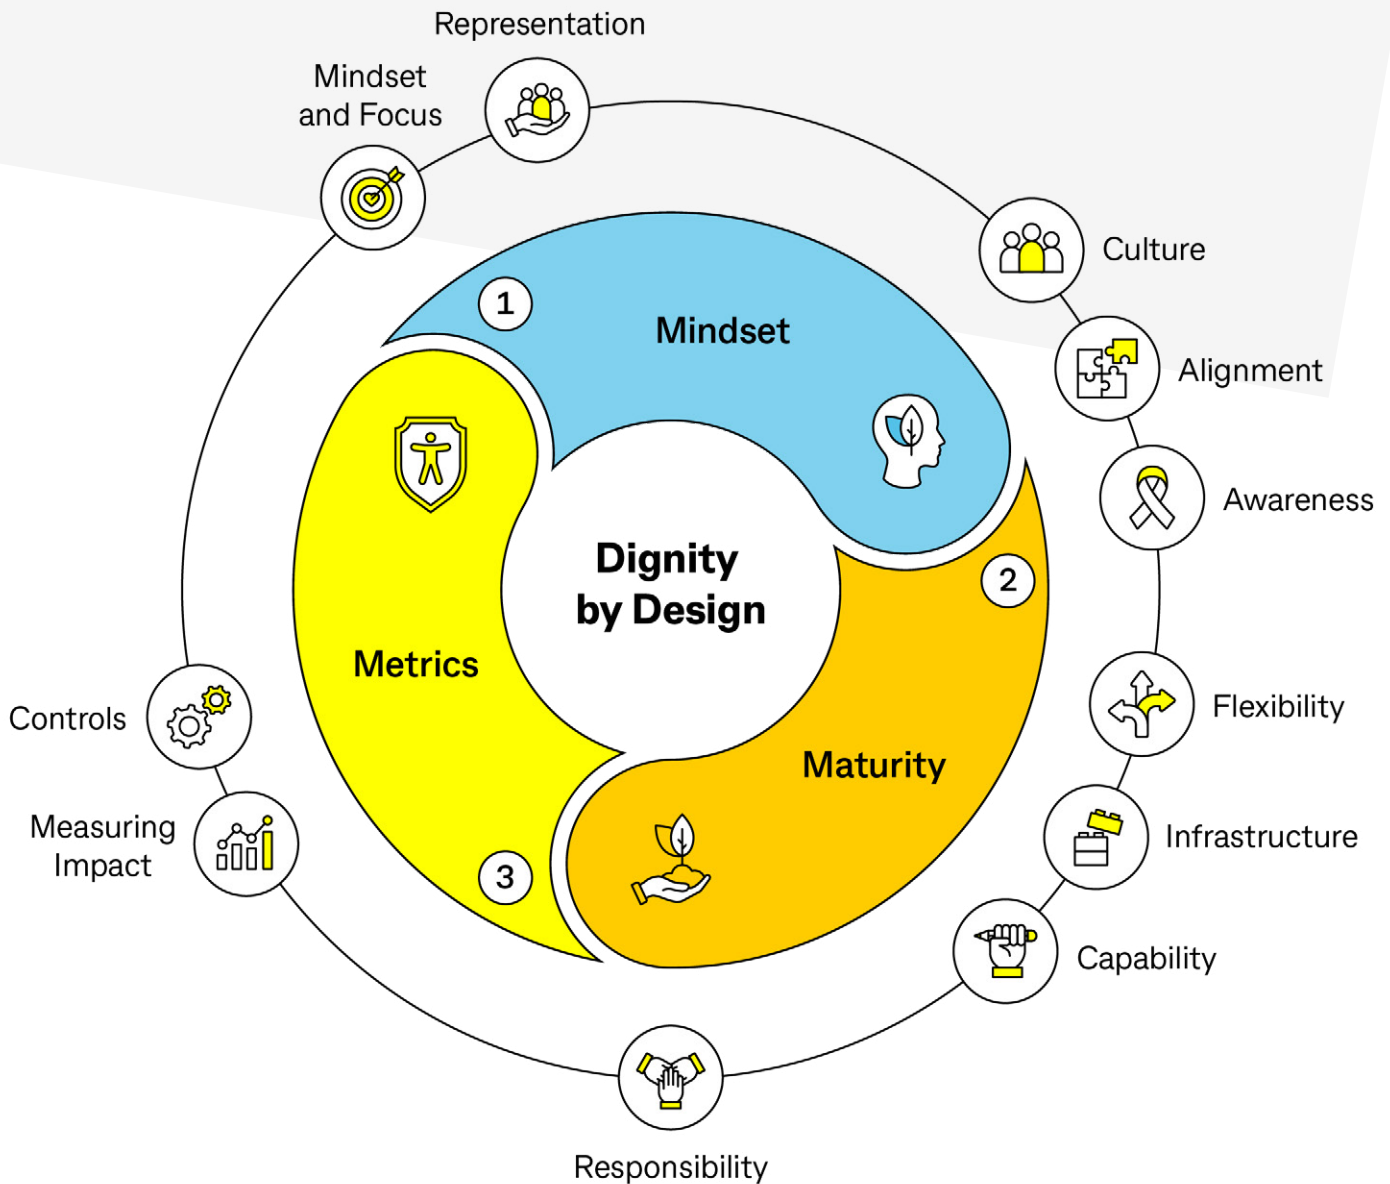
Representation

Mindset and Focus

Culture

Alignment

Awareness

Flexibility

Infrastructure

Capability

Responsibility

Measuring Impact

Controls

1

Mindset

2

Maturity

3

Metrics

Dignity by Design